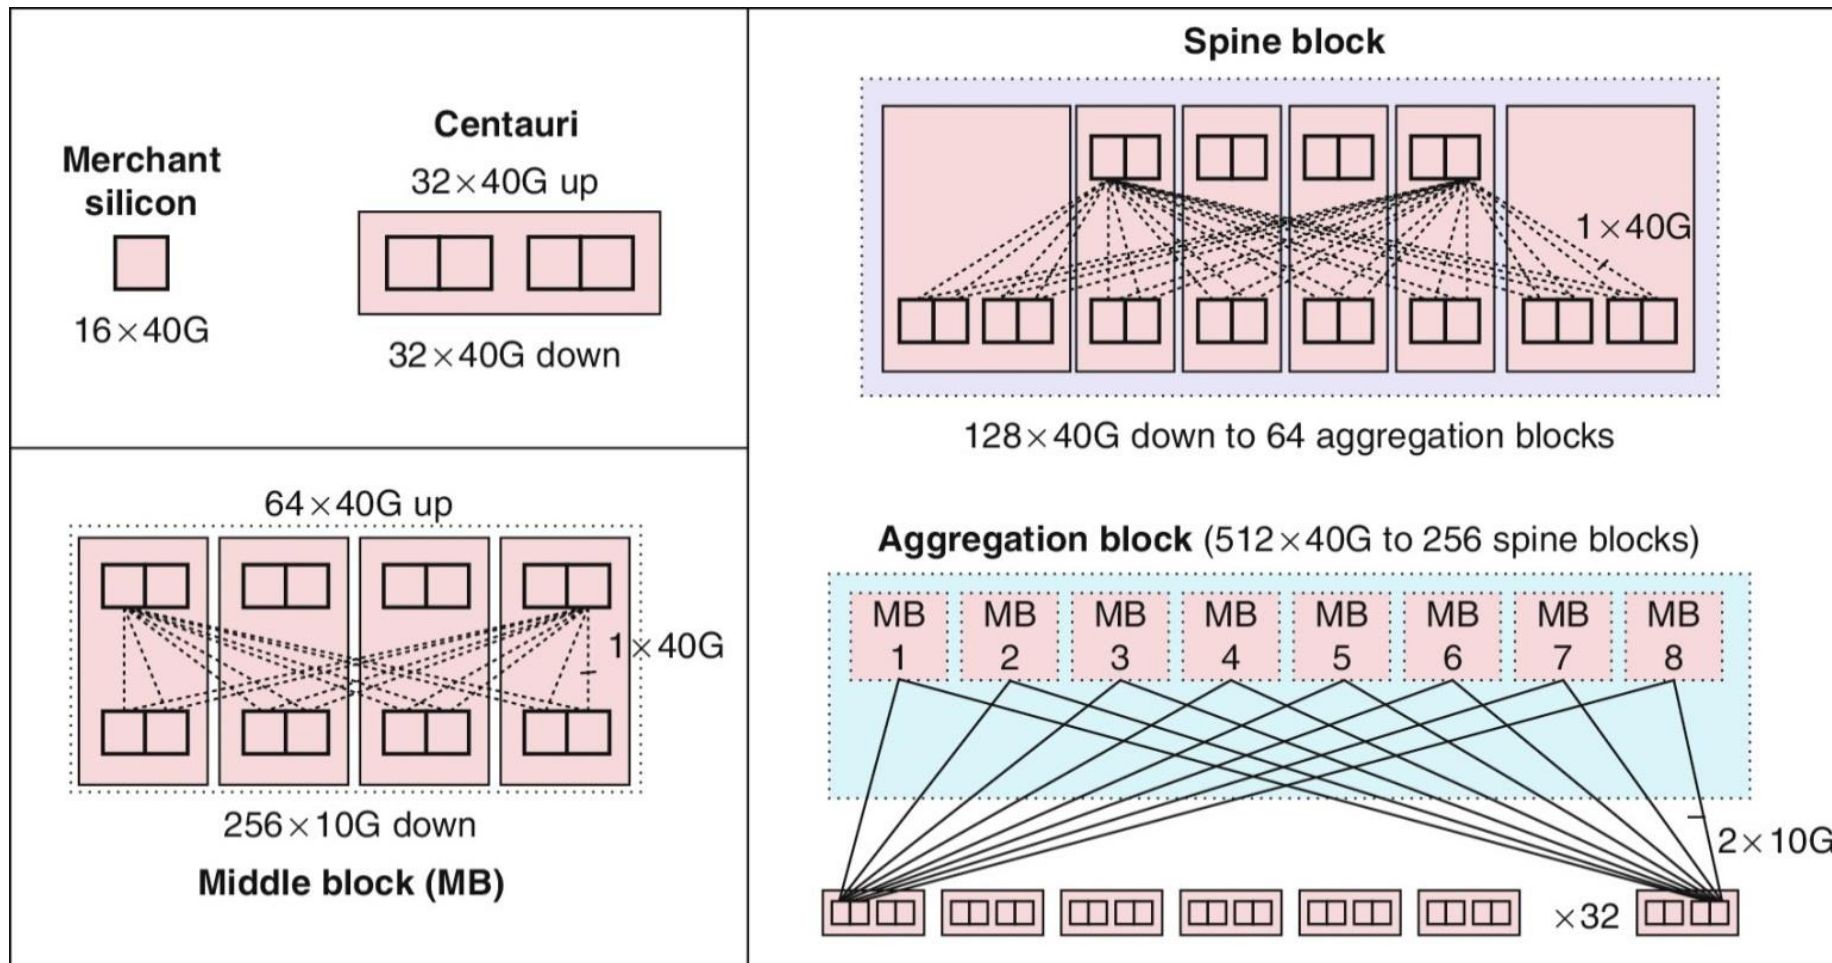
Merchant silicon

16×40G

Centauri

32×40G up

32×40G down

64×40G up

1×40G

256×10G down

Middle block (MB)

Spine block

1×40G

128×40G down to 64 aggregation blocks

Aggregation block (512×40G to 256 spine blocks)

MB 1 MB 2 MB 3 MB 4 MB 5 MB 6 MB 7 MB 8

2×10G

×32